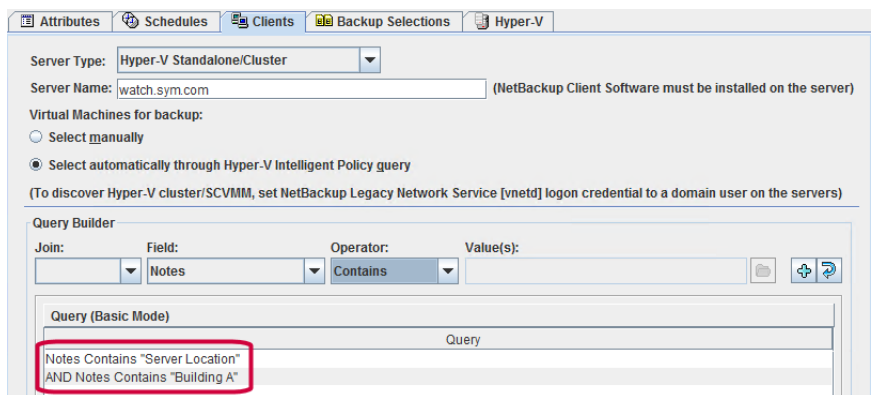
Attributes | Schedules | Clients | Backup Selections | Hyper-V

Server Type: Hyper-V Standalone/Cluster
Server Name: watch.sym.com (NetBackup Client Software must be installed on the server)
Virtual Machines for backup:
Select manually
Select automatically through Hyper-V Intelligent Policy query
(To discover Hyper-V cluster/SCVMM, set NetBackup Legacy Network Service [vnetd] logon credential to a domain user on the servers)

Query Builder
Join: Field: Operator: Value(s):
Notes Contains

Query (Basic Mode)
Query
Notes Contains "Server Location"
AND Notes Contains "Building A"